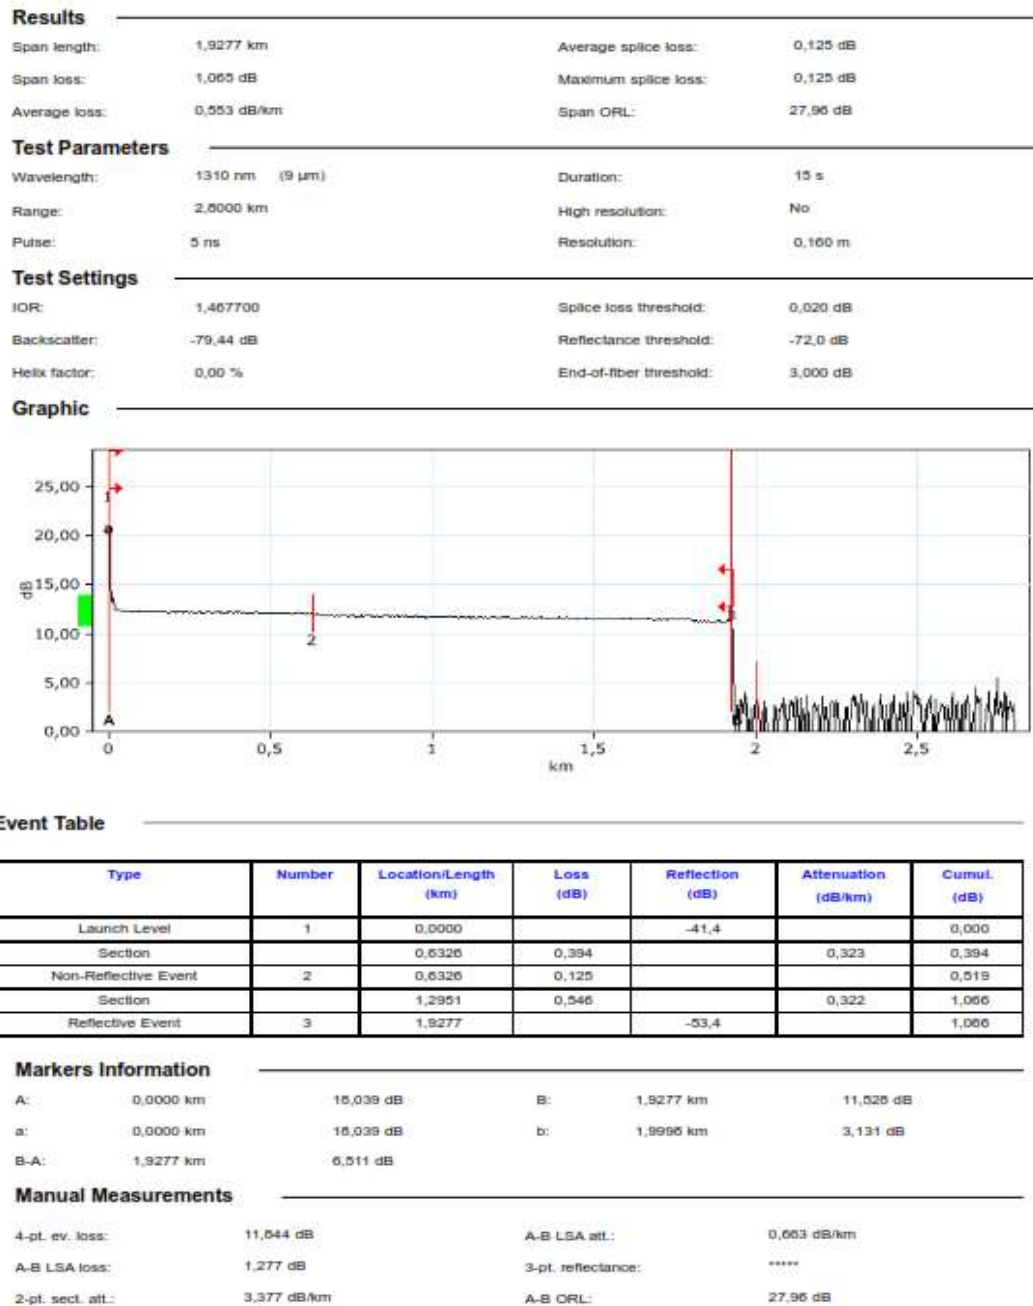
Results

Span length: 1,9277 km
Span loss: 1,065 dB
Average loss: 0,553 dB/km

Average splice loss: 0,125 dB
Maximum splice loss: 0,125 dB
Span ORL: 27,96 dB

Test Parameters

Wavelength: 1310 nm (9 µm)
Range: 2,8000 km
Pulse: 5 ns

Duration: 15 s
High resolution: No
Resolution: 0,160 m

Test Settings

IOR: 1,467700
Backscatter: -79,44 dB
Helix factor: 0,00 %

Splice loss threshold: 0,020 dB
Reflectance threshold: -72,0 dB
End-of-fiber threshold: 3,000 dB

Graphic

25,00
20,00
dB 15,00
10,00
5,00
0,00
1
2
A
0
0,5
1
1,5
2
2,5
km

Event Table

| Type | Number | Location/Length (km) | Loss (dB) | Reflection (dB) | Attenuation (dB/km) | Cumul. (dB) |
|---|---|---|---|---|---|---|
| Launch Level | 1 | 0,0000 | | -41,4 | | 0,000 |
| Section | | 0,6326 | 0,394 | | 0,323 | 0,394 |
| Non-Reflective Event | 2 | 0,6326 | 0,125 | | | 0,519 |
| Section | | 1,2951 | 0,546 | | 0,322 | 1,066 |
| Reflective Event | 3 | 1,9277 | | -53,4 | | 1,066 |

Markers Information

A: 0,0000 km 16,039 dB
a: 0,0000 km 16,039 dB
B-A: 1,9277 km 6,511 dB

B: 1,9277 km 11,526 dB
b: 1,9996 km 3,131 dB

Manual Measurements

4-pt. ev. loss: 11,644 dB
A-B LSA loss: 1,277 dB
2-pt. sect. att.: 3,377 dB/km

A-B LSA att.: 0,663 dB/km
3-pt. reflectance: *****
A-B ORL: 27,96 dB